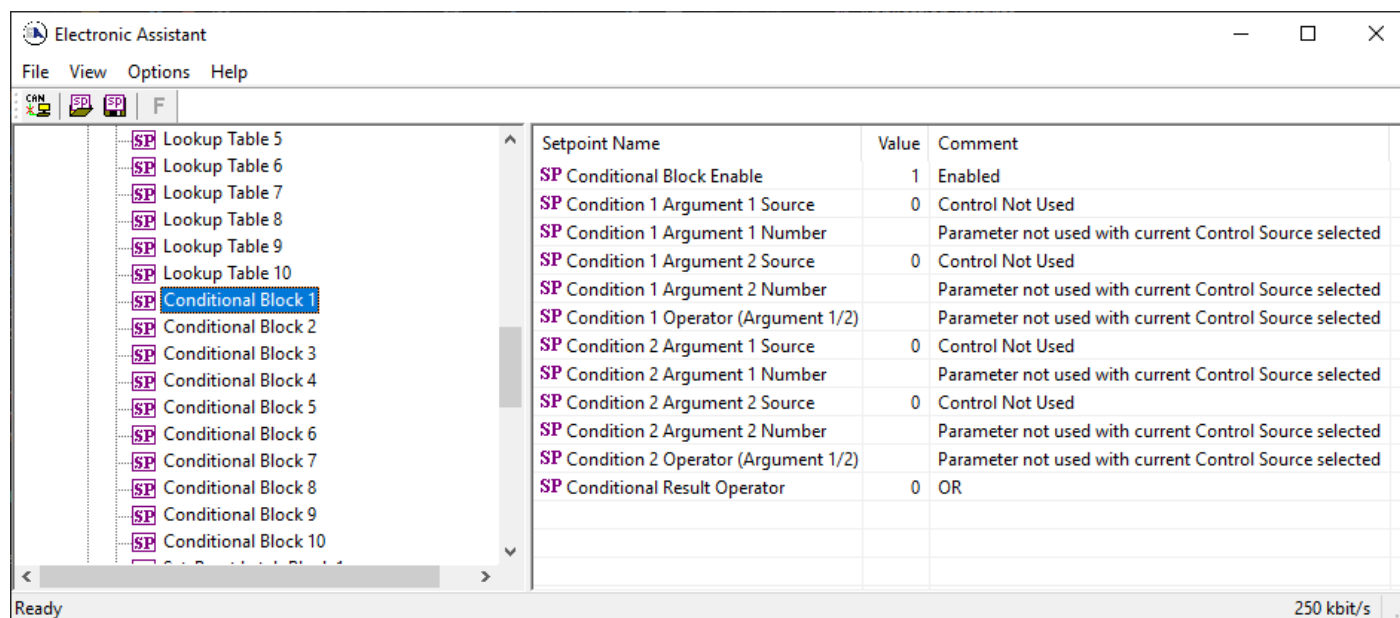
Electronic Assistant

File View Options Help

CAN SP SP F

SP Lookup Table 5
SP Lookup Table 6
SP Lookup Table 7
SP Lookup Table 8
SP Lookup Table 9
SP Lookup Table 10
SP Conditional Block 1
SP Conditional Block 2
SP Conditional Block 3
SP Conditional Block 4
SP Conditional Block 5
SP Conditional Block 6
SP Conditional Block 7
SP Conditional Block 8
SP Conditional Block 9
SP Conditional Block 10
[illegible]

| Setpoint Name | Value | Comment |
|---|---|---|
| SP Conditional Block Enable | 1 | Enabled |
| SP Condition 1 Argument 1 Source | 0 | Control Not Used |
| SP Condition 1 Argument 1 Number | | Parameter not used with current Control Source selected |
| SP Condition 1 Argument 2 Source | 0 | Control Not Used |
| SP Condition 1 Argument 2 Number | | Parameter not used with current Control Source selected |
| SP Condition 1 Operator (Argument 1/2) | | Parameter not used with current Control Source selected |
| SP Condition 2 Argument 1 Source | 0 | Control Not Used |
| SP Condition 2 Argument 1 Number | | Parameter not used with current Control Source selected |
| SP Condition 2 Argument 2 Source | 0 | Control Not Used |
| SP Condition 2 Argument 2 Number | | Parameter not used with current Control Source selected |
| SP Condition 2 Operator (Argument 1/2) | | Parameter not used with current Control Source selected |
| SP Conditional Result Operator | 0 | OR |

Ready
250 kbit/s